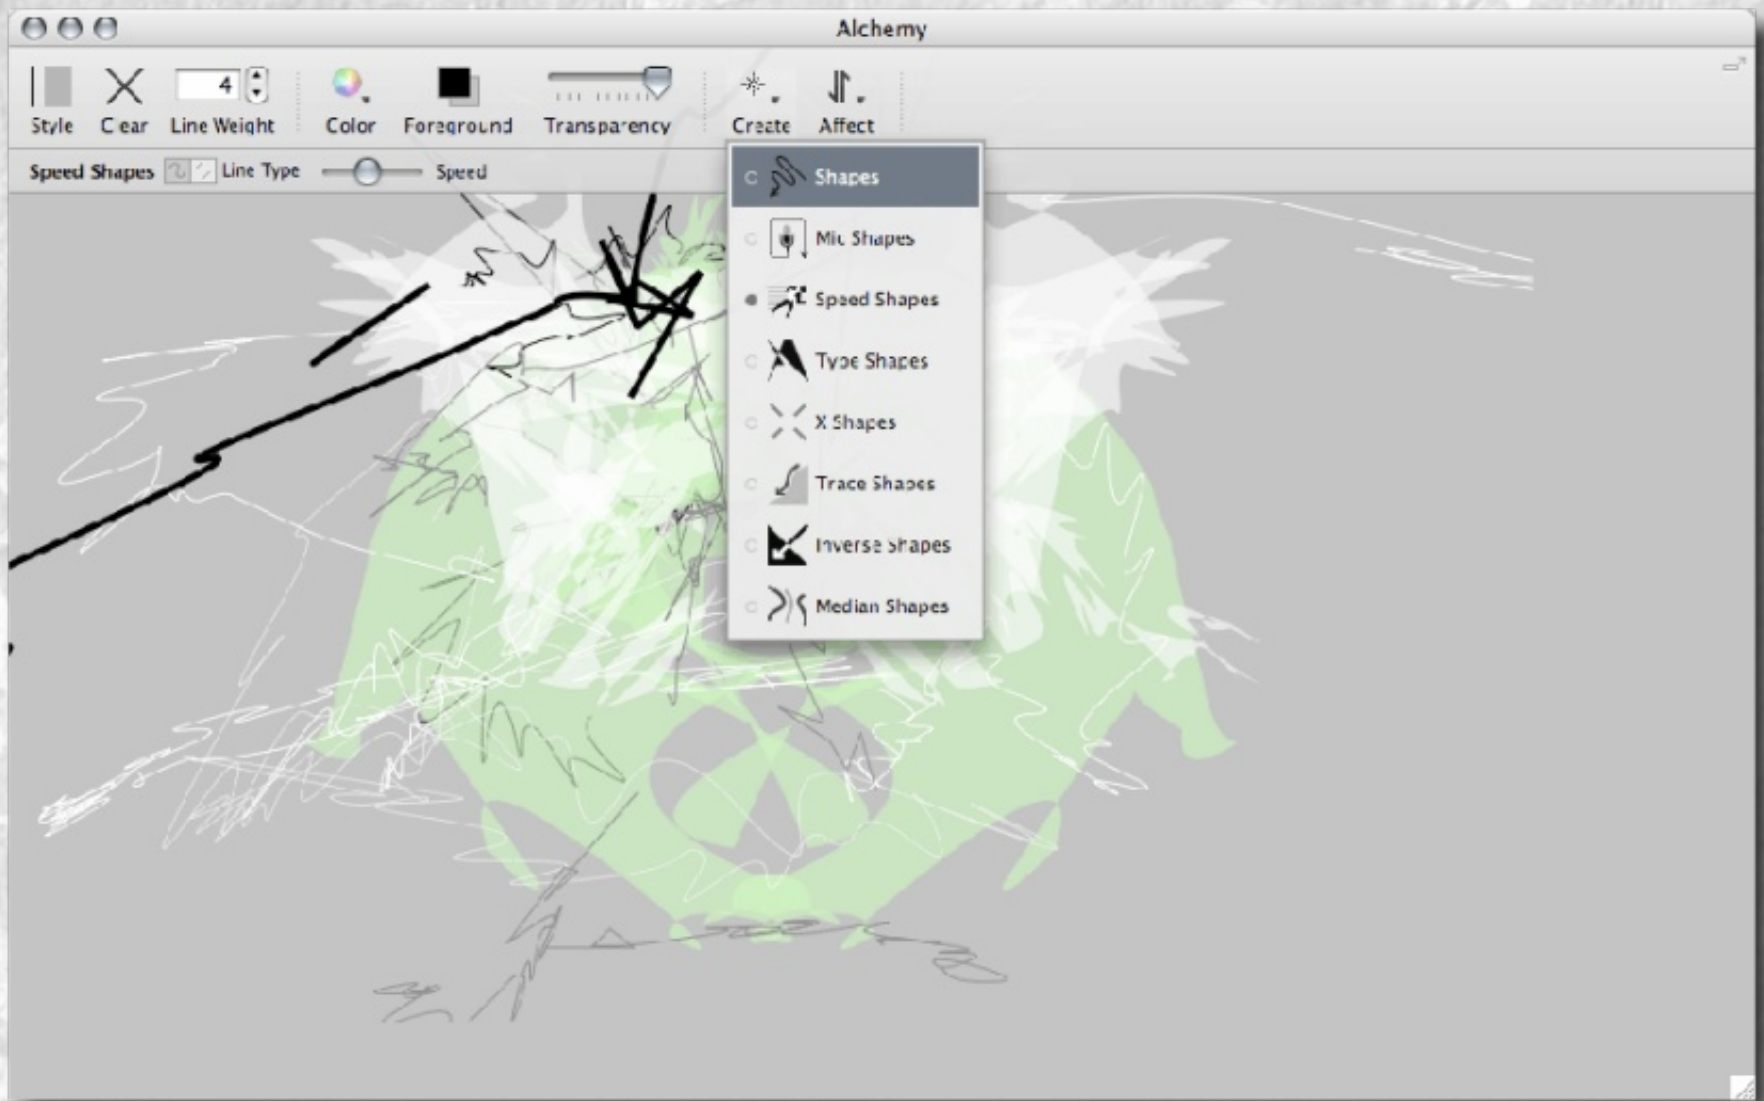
Alchemy

Style Clear 4 Line Weight Color Foreground Transparency Create Affect

Speed Shapes Line Type Speed

Shapes
Mic Shapes
Speed Shapes
Type Shapes
X Shapes
Trace Shapes
Inverse Shapes
Median Shapes